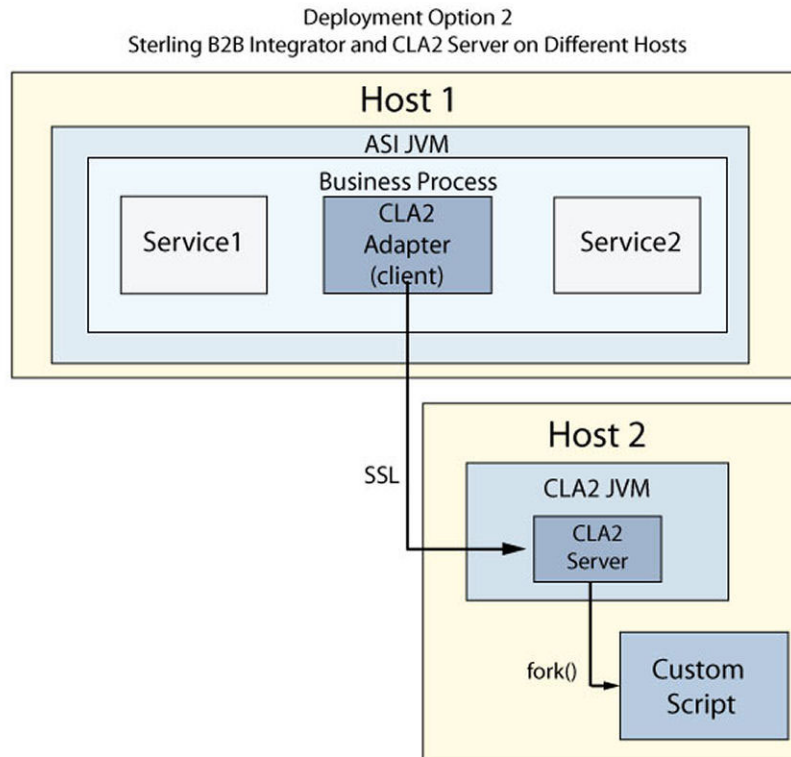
Deployment Option 2
Sterling B2B Integrator and CLA2 Server on Different Hosts

Host 1

ASI JVM

Business Process

Service1

CLA2
Adapter
(client)

Service2

SSL

Host 2

CLA2 JVM

CLA2
Server

fork()

Custom
Script